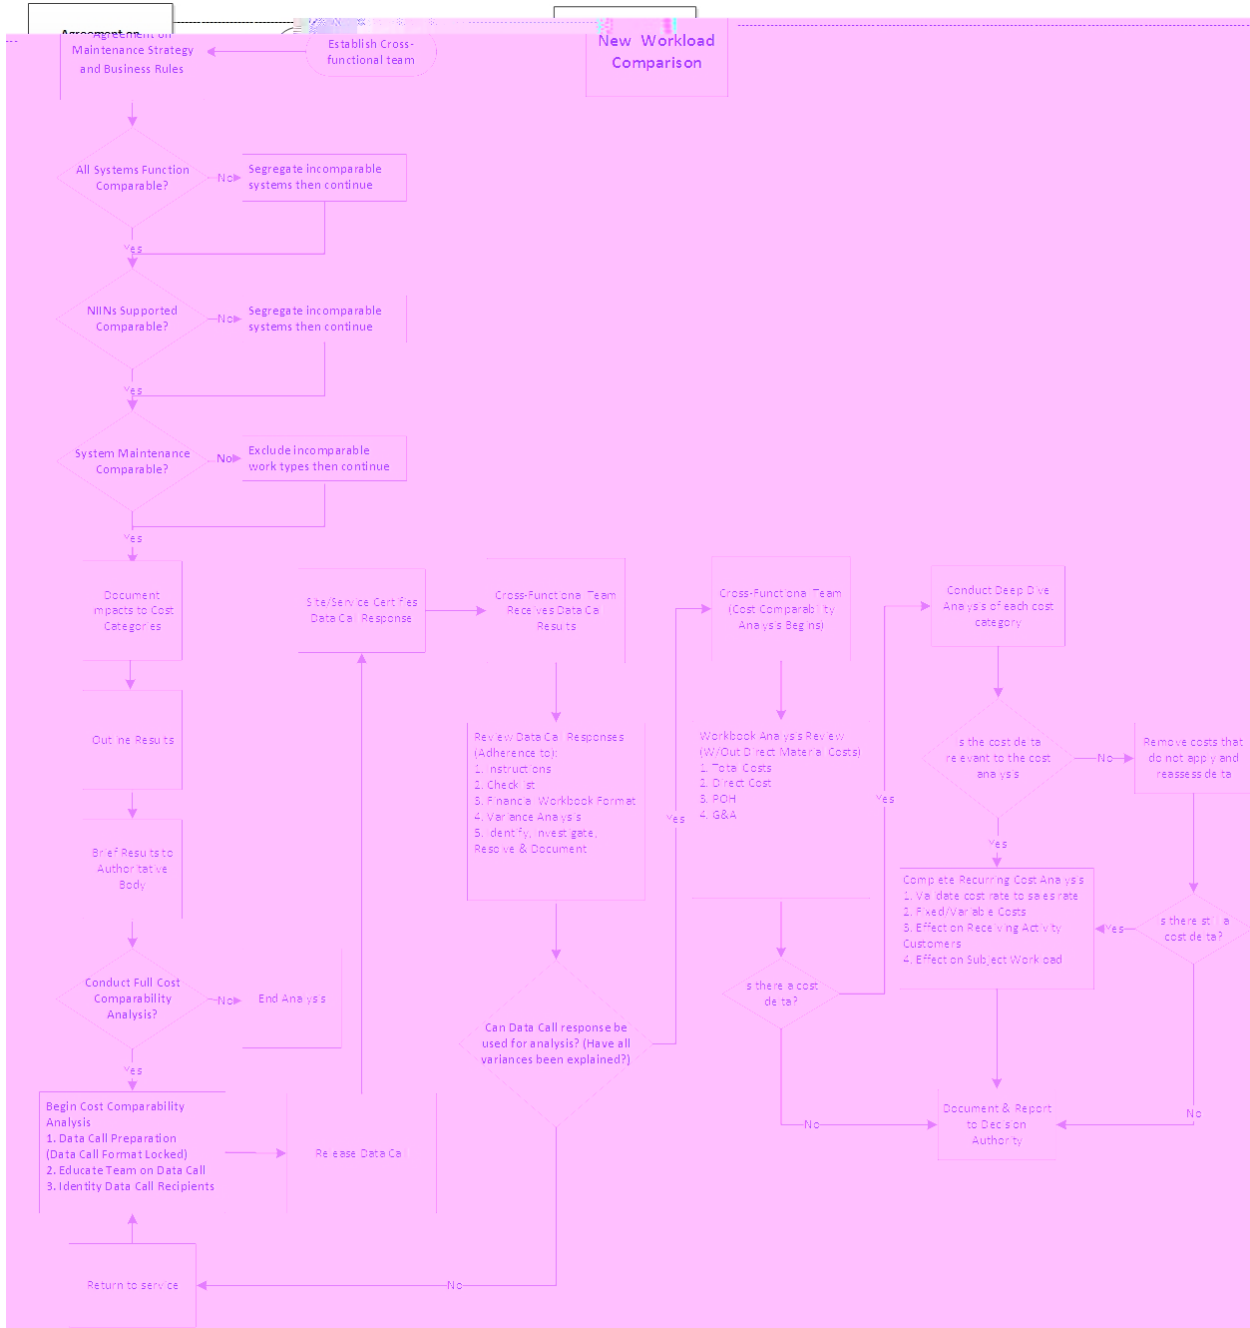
Agreement on Maintenance Strategy and Business Rules

Establish Cross-functional team

New Workload Comparison

All Systems Function Comparable?

No

Segregate incomparable systems then continue

Yes

NIINs Supported Comparable?

No

Segregate incomparable systems then continue

Yes

System Maintenance Comparable?

No

Exclude incomparable work types then continue

Yes

Document mpacts to Cost Categor es

Out ne Resu ts

Br ef Resu ts to Author tat ve Body

Conduct Full Cost Comparability Analysis?

No

End Ana ys s

Yes

Begin Cost Comparability Analysis
1. Data Call Preparation (Data Call Format Locked)
2. Educate Team on Data Call
3. Identity Data Call Recipients

Re ease Data Ca

Return to serv ce

S te/Serv ce Cert f es Data Ca Response

Cross-Funct ona Team Rece ves Data Ca Resu ts

Rev ew Data Ca Responses (Adherence to):
1. nstruct ons
2. Check st
3. F nanc a Workbook Format
4. Var ance Ana ys s
5. dent fy, nvest gate, Reso ve & Document

Can Data Call response be used for analysis? (Have all variances been explained?)

No

Yes

Cross-Funct ona Team (Cost Comparab ty Ana ys s Beg ns)

Workbook Ana ys s Rev ew (W/Out D rect Mater a Costs)
1. Tota Costs
2. D rect Cost
3. POH
4. G&A

s there a cost de ta?

Yes

No

Conduct Deep D ve Ana ys s of each cost category

s the cost de ta re evant to the cost ana ys s

No

Remove costs that do not app y and reassess de ta

Yes

Comp ete Recurr ng Cost Ana ys s
1. Va date cost rate to sa es rate
2. F xed/Var ab e Costs
3. Effect on Rece v ng Act v ty Customers
4. Effect on Sub ect Work oad

s there st a cost de ta?

Yes

No

Document & Report to Dec s on Author ty